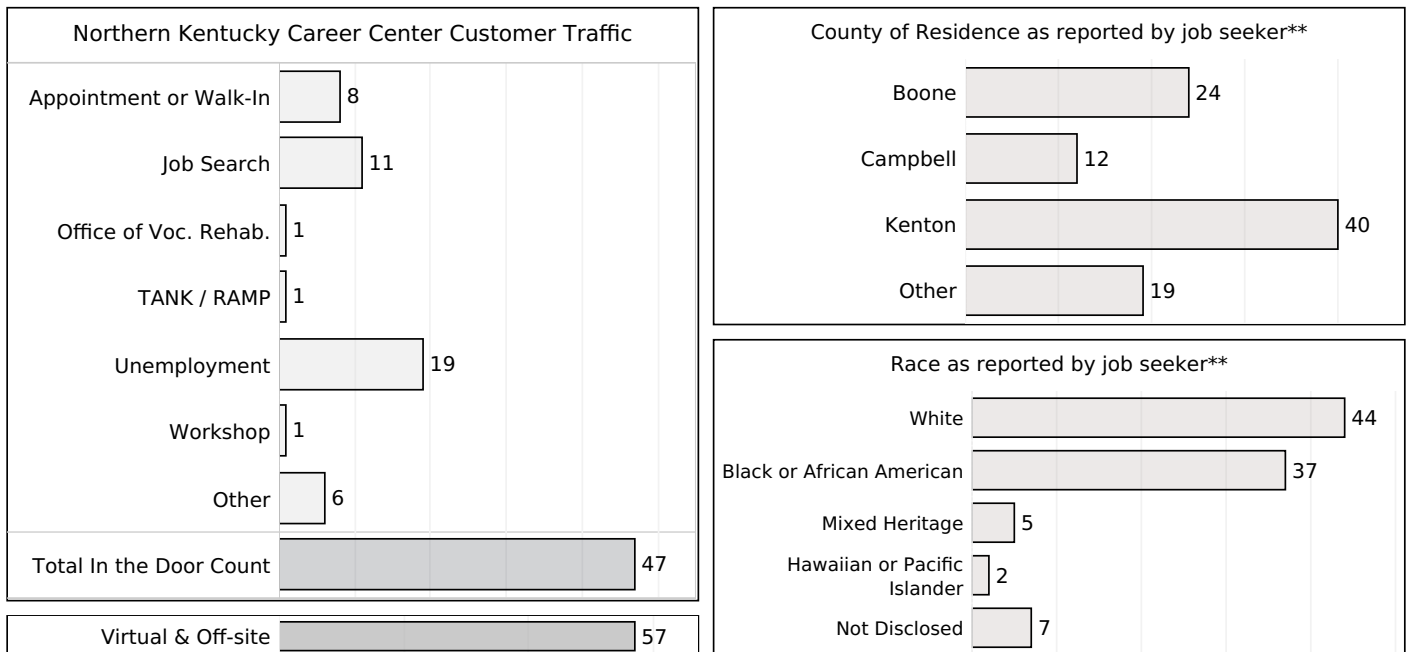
Northern Kentucky Career Center Customer Traffic

| Category | Count |
|---|---|
| Appointment or Walk-In | 8 |
| Job Search | 11 |
| Office of Voc. Rehab. | 1 |
| TANK / RAMP | 1 |
| Unemployment | 19 |
| Workshop | 1 |
| Other | 6 |
| Total In the Door Count | 47 |

| Category | Count |
|---|---|
| Virtual & Off-site | 57 |

County of Residence as reported by job seeker**

| County | Count |
|---|---|
| Boone | 24 |
| Campbell | 12 |
| Kenton | 40 |
| Other | 19 |

Race as reported by job seeker**

| Race | Count |
|---|---|
| White | 44 |
| Black or African American | 37 |
| Mixed Heritage | 5 |
| Hawaiian or Pacific Islander | 2 |
| Not Disclosed | 7 |